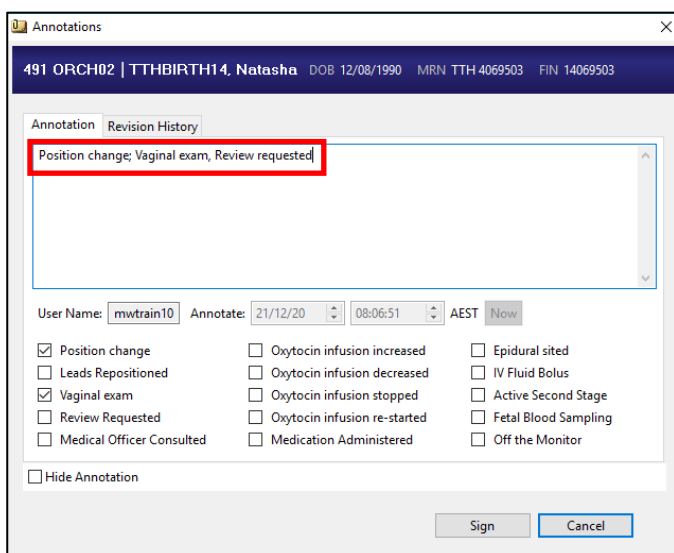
Annotations

491 ORCH02 | TTHBIRTH14, Natasha DOB 12/08/1990 MRN TTH 4069503 FIN 14069503

Annotation Revision History

Position change; Vaginal exam, Review requested

User Name: mwtrain10 Annotate: 21/12/20 08:06:51 AEST Now

☑ Position change
☐ Leads Repositioned
☑ Vaginal exam
☐ Review Requested
☐ Medical Officer Consulted

☐ Oxytocin infusion increased
☐ Oxytocin infusion decreased
☐ Oxytocin infusion stopped
☐ Oxytocin infusion re-started
☐ Medication Administered

☐ Epidural sited
☐ IV Fluid Bolus
☐ Active Second Stage
☐ Fetal Blood Sampling
☐ Off the Monitor

☐ Hide Annotation

Sign Cancel